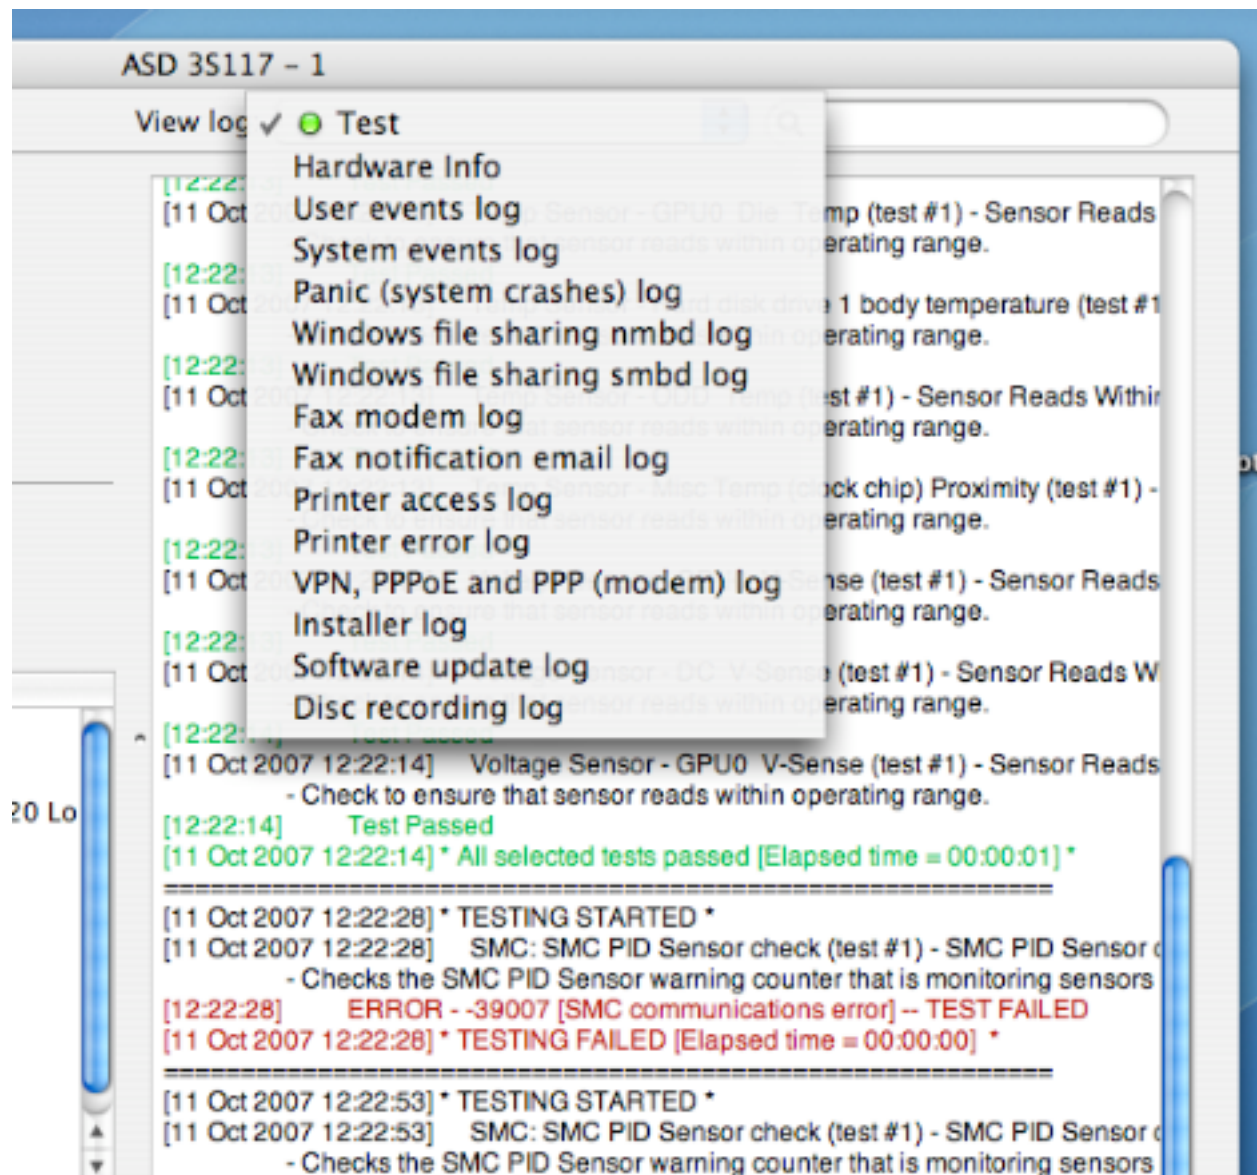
ASD 3S117 – 1

View log ✓ Test
Hardware Info
User events log
System events log
Panic (system crashes) log
Windows file sharing nmbd log
Windows file sharing smbd log
Fax modem log
Fax notification email log
Printer access log
Printer error log
VPN, PPPoE and PPP (modem) log
Installer log
Software update log
Disc recording log

[12:22:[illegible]
[11 Oct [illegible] mp (test #1) - Sensor Reads
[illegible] erating range.
[12:22:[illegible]
[11 Oct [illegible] 1 body temperature (test #1
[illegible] erating range.
[12:22:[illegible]
[11 Oct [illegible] st #1) - Sensor Reads Withi
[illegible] erating range.
[12:22:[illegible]
[11 Oct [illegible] ck chip) Proximity (test #1) -
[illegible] erating range.
[12:22:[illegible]
[11 Oct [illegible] se (test #1) - Sensor Reads
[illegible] erating range.
[12:22:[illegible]
[11 Oct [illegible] (test #1) - Sensor Reads W
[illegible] erating range.
[12:22:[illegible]
[11 Oct 2007 12:22:14] Voltage Sensor - GPU0 V-Sense (test #1) - Sensor Reads
- Check to ensure that sensor reads within operating range.
[12:22:14] Test Passed
[11 Oct 2007 12:22:14] * All selected tests passed [Elapsed time = 00:00:01] *
================================================================
[11 Oct 2007 12:22:28] * TESTING STARTED *
[11 Oct 2007 12:22:28] SMC: SMC PID Sensor check (test #1) - SMC PID Sensor c
- Checks the SMC PID Sensor warning counter that is monitoring sensors
[12:22:28] ERROR - -39007 [SMC communications error] -- TEST FAILED
[11 Oct 2007 12:22:28] * TESTING FAILED [Elapsed time = 00:00:00] *
================================================================
[11 Oct 2007 12:22:53] * TESTING STARTED *
[11 Oct 2007 12:22:53] SMC: SMC PID Sensor check (test #1) - SMC PID Sensor c
- Checks the SMC PID Sensor warning counter that is monitoring sensors

20 Lo